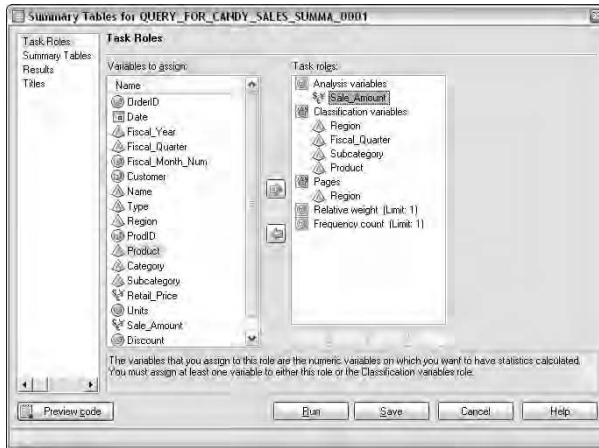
Summary Tables for QUERY_FOR_CANDY_SALES_SUMMA_0001

Task Roles
Summary Tables
Results
Titles

Task Roles

Variables to assign:

Name
OrderID
Date
Fiscal_Year
Fiscal_Quarter
Fiscal_Month_Num
Customer
Name
Type
Region
ProdID
Product
Category
Subcategory
Retail_Price
Units
Sale_Amount
Discount

Task roles:

Analysis variables
Sale_Amount
Classification variables
Region
Fiscal_Quarter
Subcategory
Product
Pages
Region
Relative weight (Limit: 1)
Frequency count (Limit: 1)

The variables that you assign to this role are the numeric variables on which you want to have statistics calculated. You must assign at least one variable to either this role or the Classification variables role.

Preview code

Run

Save

Cancel

Help